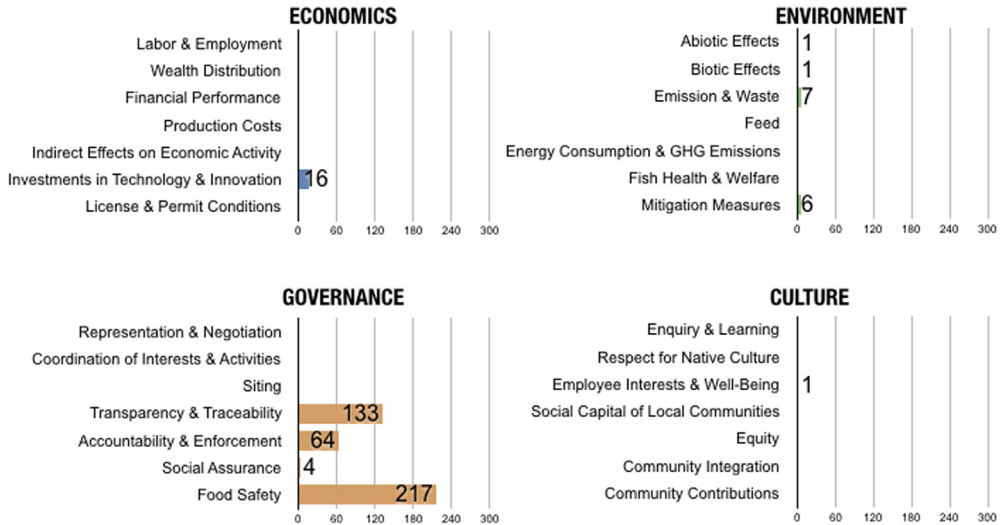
ECONOMICS

Labor & Employment
Wealth Distribution
Financial Performance
Production Costs
Indirect Effects on Economic Activity
Investments in Technology & Innovation 16
License & Permit Conditions

0 60 120 180 240 300

ENVIRONMENT

Abiotic Effects 1
Biotic Effects 1
Emission & Waste 7
Feed
Energy Consumption & GHG Emissions
Fish Health & Welfare
Mitigation Measures 6

0 60 120 180 240 300

GOVERNANCE

Representation & Negotiation
Coordination of Interests & Activities
Siting
Transparency & Traceability 133
Accountability & Enforcement 64
Social Assurance 4
Food Safety 217

0 60 120 180 240 300

CULTURE

Enquiry & Learning
Respect for Native Culture
Employee Interests & Well-Being 1
Social Capital of Local Communities
Equity
Community Integration
Community Contributions

0 60 120 180 240 300